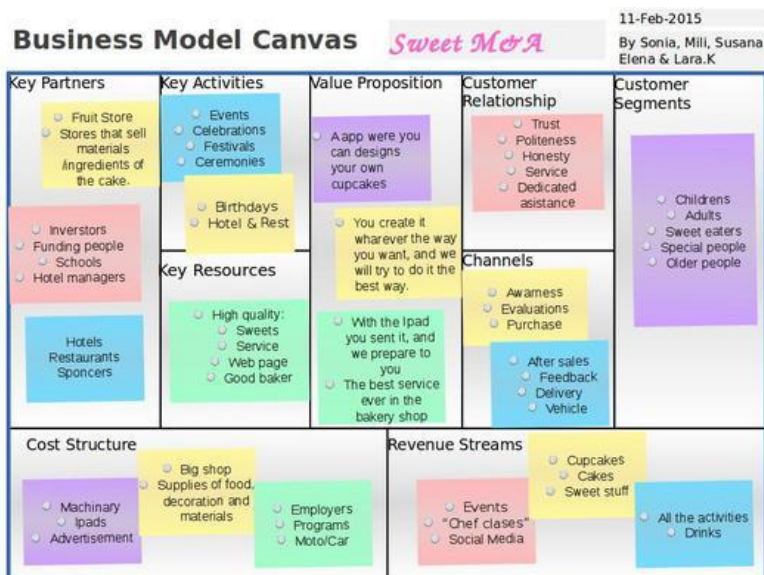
Business Model Canvas

Sweet M&A

11-Feb-2015

By Sonia, Mili, Susana Elena & Lara.K

Key Partners

Fruit Store
Stores that sell materials ingredients of the cake.

Inverstors
Funding people
Schools
Hotel managers

Hotels
Restaurants
Sponcers

Key Activities

Events
Celebrations
Festivals
Ceremonies

Birthdays
Hotel & Rest

Key Resources

High quality:
Sweets
Service
Web page
Good baker

Value Proposition

A app were you can designs your own cupcakes

You create it wharever the way you want, and we will try to do it the best way.

With the Ipad you sent it, and we prepare to you
The best service ever in the bakery shop

Customer Relationship

Trust
Politeness
Honesty
Service
Dedicated asistance

Channels

Awarness
Evaluations
Purchase

After sales
Feedback
Delivery
Vehicle

Customer Segments

Childrens
Adults
Sweet eaters
Special people
Older people

Cost Structure

Machinary
Ipads
Advertisement

Big shop
Supplies of food, decoration and materials

Employers
Programs
Moto/Car

Revenue Streams

Events
"Chef clases"
Social Media

Cupcakes
Cakes
Sweet stuff

All the activities
Drinks